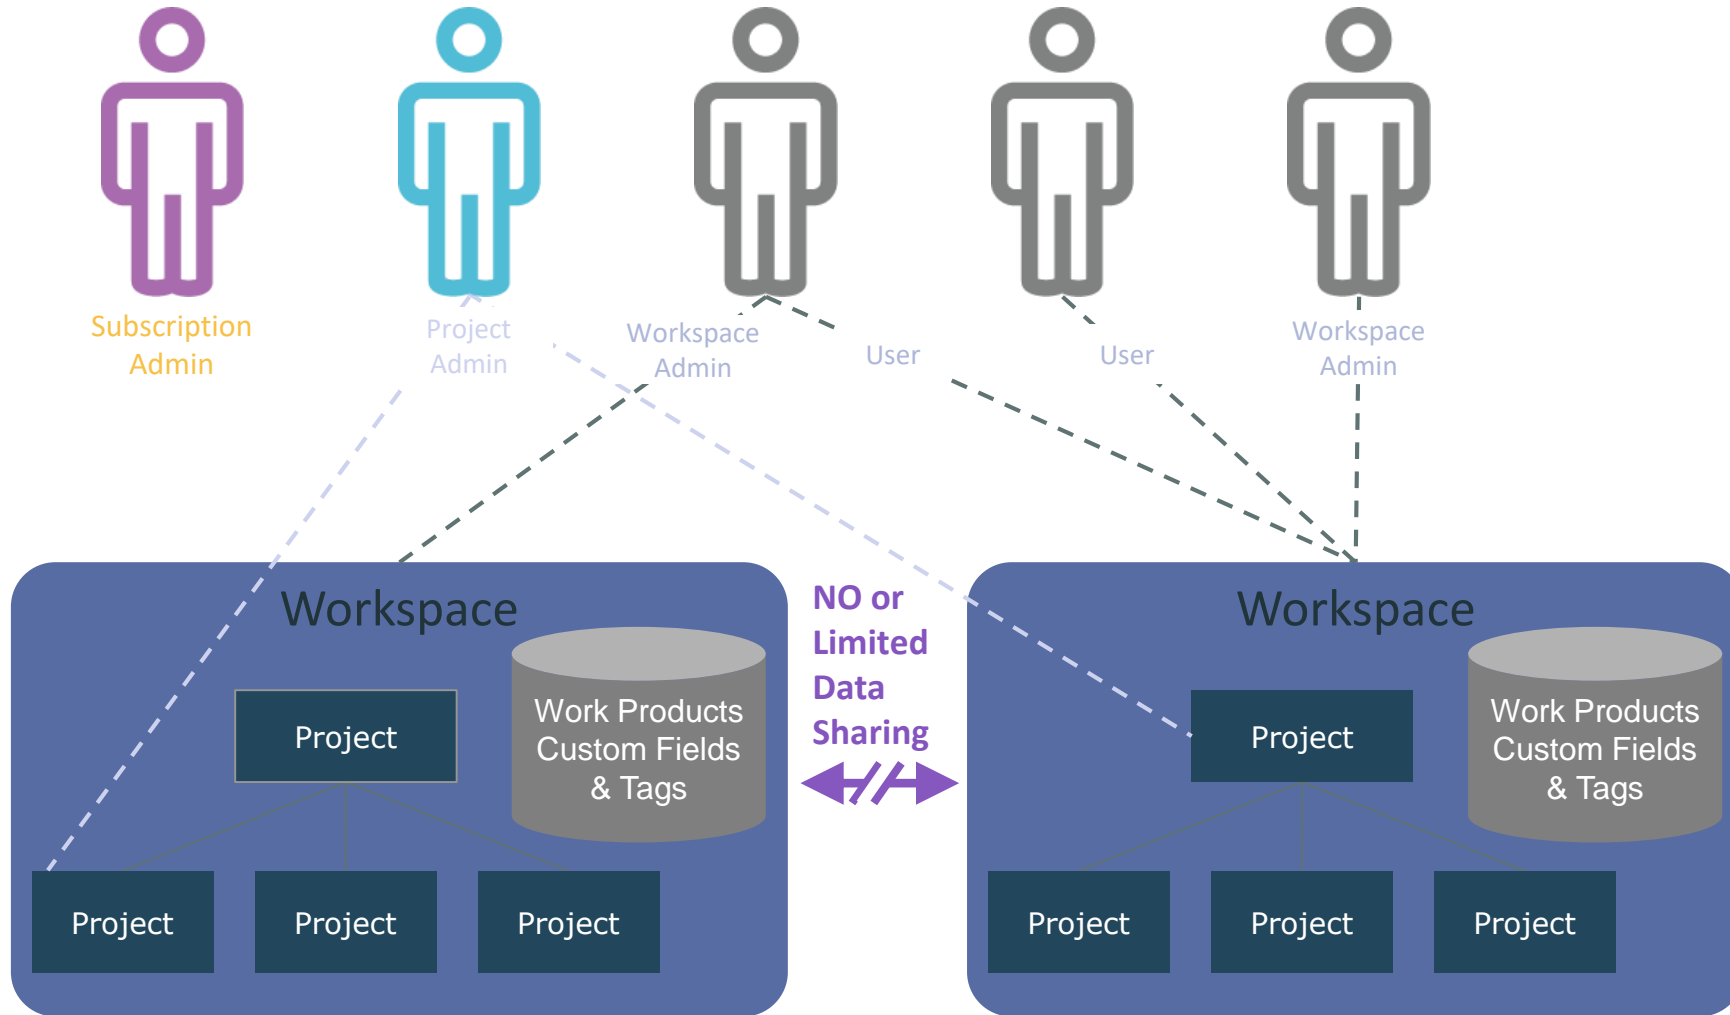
Subscription Admin

Project Admin

Workspace Admin

User

User

Workspace Admin

Workspace

Project

Work Products Custom Fields & Tags

Project

Project

Project

NO or Limited Data Sharing

Workspace

Project

Work Products Custom Fields & Tags

Project

Project

Project